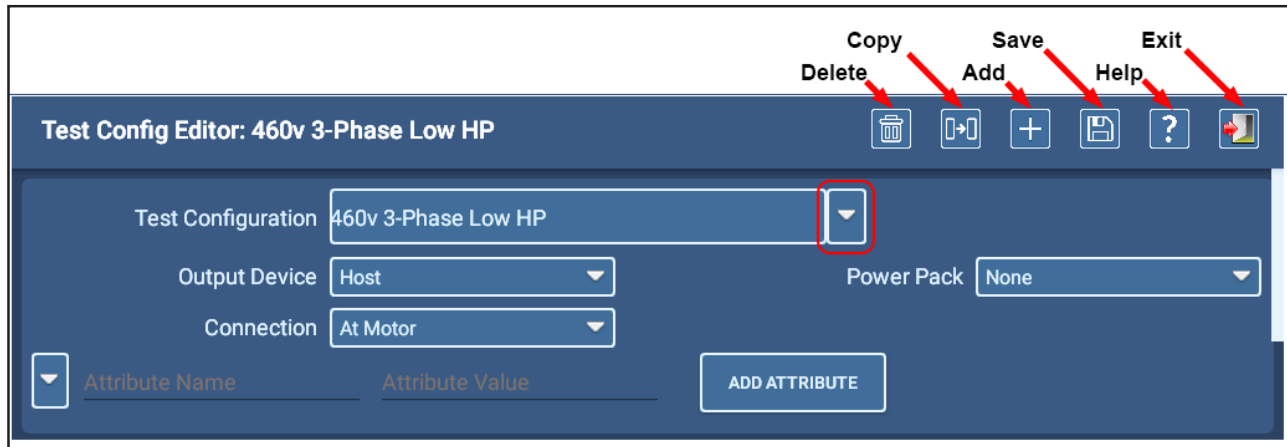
Copy
Save
Exit
Delete
Add
Help

Test Config Editor: 460v 3-Phase Low HP

Test Configuration 460v 3-Phase Low HP

Output Device Host

Power Pack None

Connection At Motor

Attribute Name

Attribute Value

ADD ATTRIBUTE